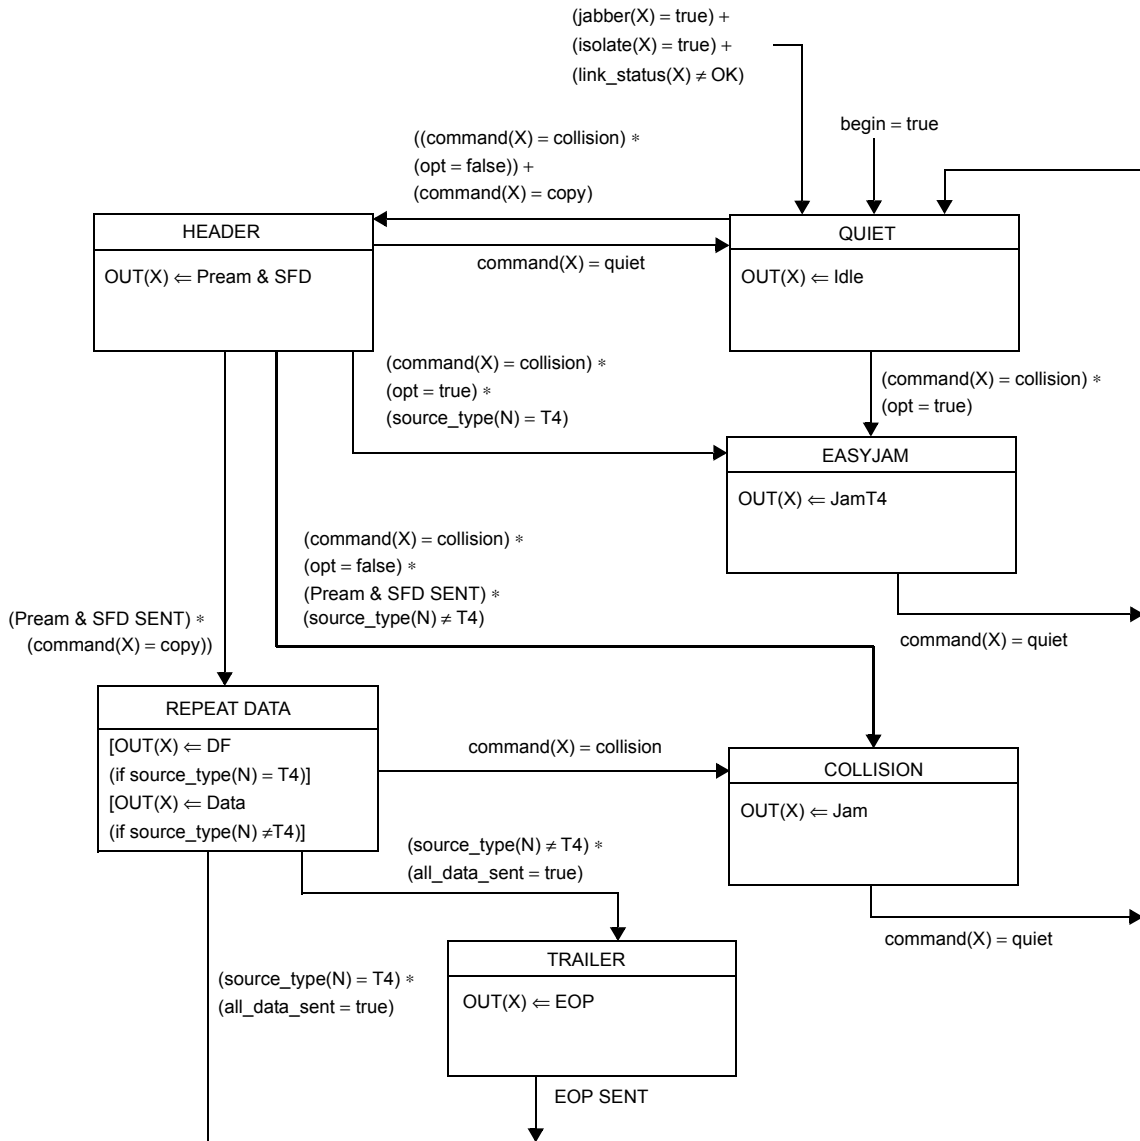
(jabber(X) = true) +
(isolate(X) = true) +
(link_status(X) ≠ OK)

begin = true

((command(X) = collision) ∗
(opt = false)) +
(command(X) = copy)

HEADER

OUT(X) ⇐ Pream & SFD

command(X) = quiet

QUIET

OUT(X) ⇐ Idle

(command(X) = collision) ∗
(opt = true) ∗
(source_type(N) = T4)

(command(X) = collision) ∗
(opt = true)

EASYJAM

OUT(X) ⇐ JamT4

(command(X) = collision) ∗
(opt = false) ∗
(Pream & SFD SENT) ∗
(source_type(N) ≠ T4)

(Pream & SFD SENT) ∗
(command(X) = copy))

command(X) = quiet

REPEAT DATA

[OUT(X) ⇐ DF
(if source_type(N) = T4)]
[OUT(X) ⇐ Data
(if source_type(N) ≠T4)]

command(X) = collision

COLLISION

OUT(X) ⇐ Jam

(source_type(N) ≠ T4) ∗
(all_data_sent = true)

command(X) = quiet

TRAILER

OUT(X) ⇐ EOP

(source_type(N) = T4) ∗
(all_data_sent = true)

EOP SENT